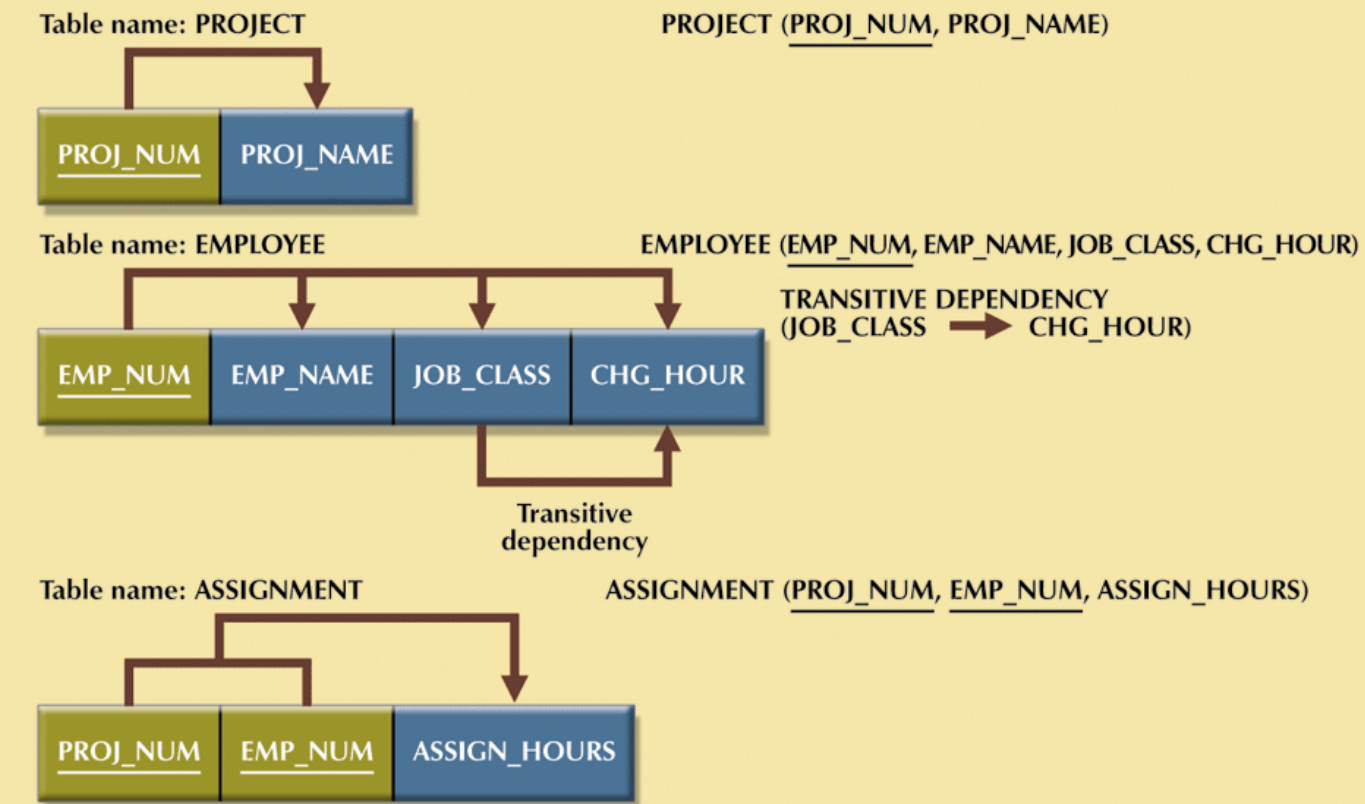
Table name: PROJECT

PROJECT (PROJ_NUM, PROJ_NAME)

PROJ_NUM

PROJ_NAME

Table name: EMPLOYEE

EMPLOYEE (EMP_NUM, EMP_NAME, JOB_CLASS, CHG_HOUR)

TRANSITIVE DEPENDENCY
(JOB_CLASS → CHG_HOUR)

EMP_NUM

EMP_NAME

JOB_CLASS

CHG_HOUR

Transitive dependency

Table name: ASSIGNMENT

ASSIGNMENT (PROJ_NUM, EMP_NUM, ASSIGN_HOURS)

PROJ_NUM

EMP_NUM

ASSIGN_HOURS